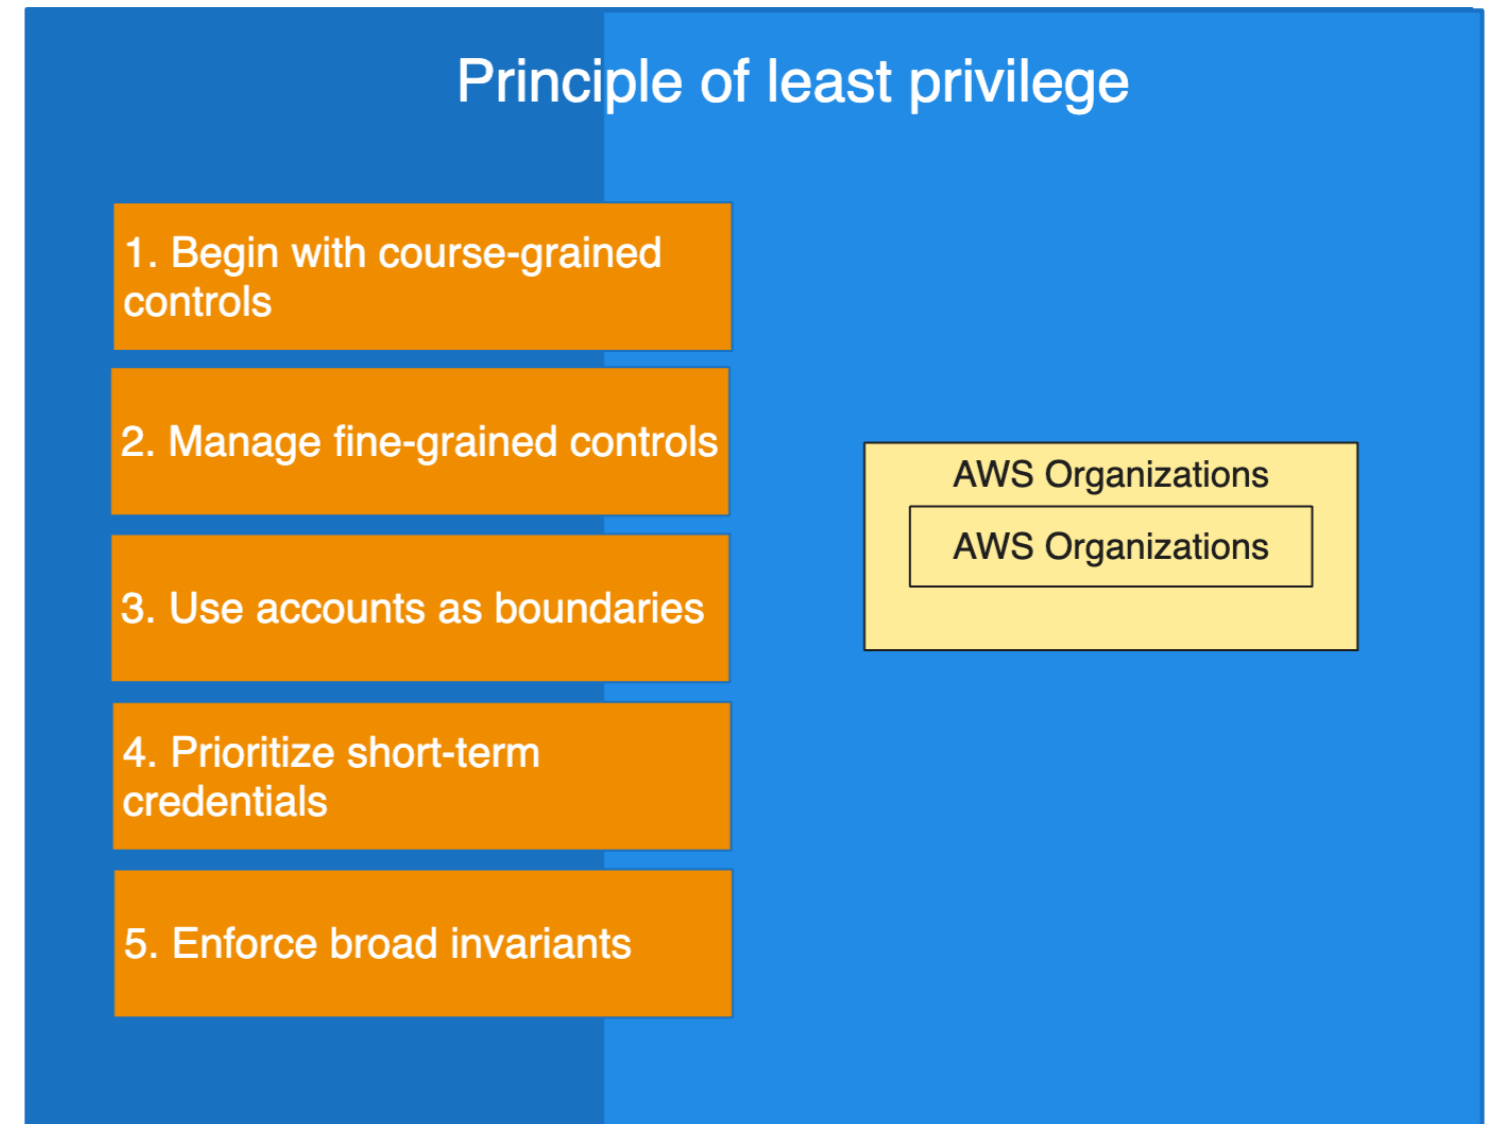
Principle of least privilege

1. Begin with course-grained controls

2. Manage fine-grained controls

3. Use accounts as boundaries

4. Prioritize short-term credentials

5. Enforce broad invariants

AWS Organizations

AWS Organizations